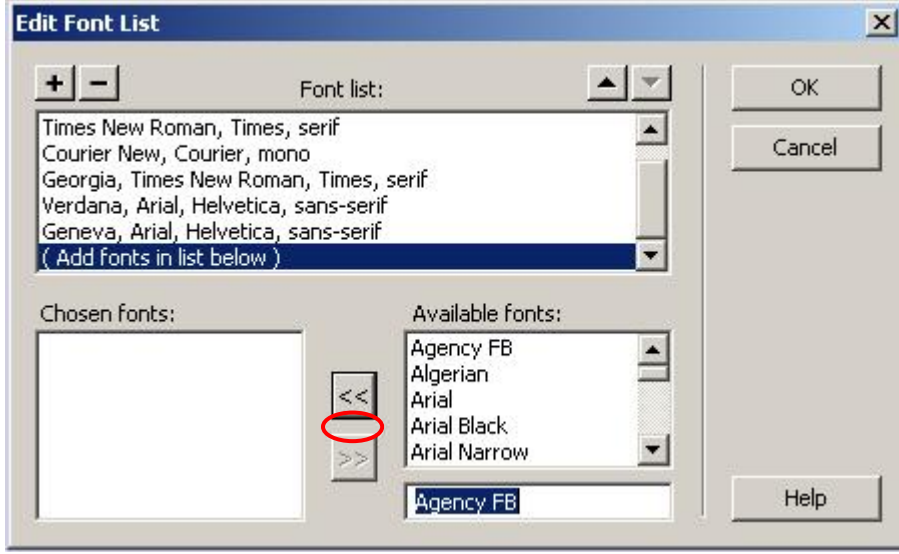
Edit Font List

+ −

Font list:

Times New Roman, Times, serif
Courier New, Courier, mono
Georgia, Times New Roman, Times, serif
Verdana, Arial, Helvetica, sans-serif
Geneva, Arial, Helvetica, sans-serif
( Add fonts in list below )

Chosen fonts:

<<

>>

Available fonts:

Agency FB
Algerian
Arial
Arial Black
Arial Narrow

Agency FB

OK

Cancel

Help